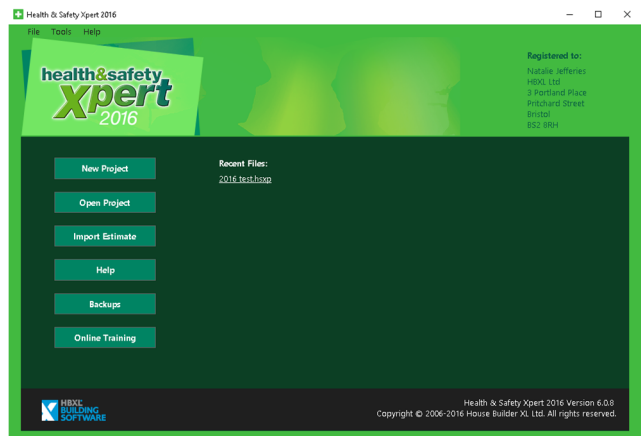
Health & Safety Xpert 2016

File Tools Help

health&safety xpert 2016

Registered to:
Natalie Jefferies
HBXL Ltd
3 Portland Place
Pritchard Street
Bristol
BS2 8RH

New Project

Open Project

Import Estimate

Help

Backups

Online Training

Recent Files:
2016 test.hsxp

HBXL BUILDING SOFTWARE

Health & Safety Xpert 2016 Version 6.0.8
Copyright © 2006-2016 House Builder XL Ltd. All rights reserved.